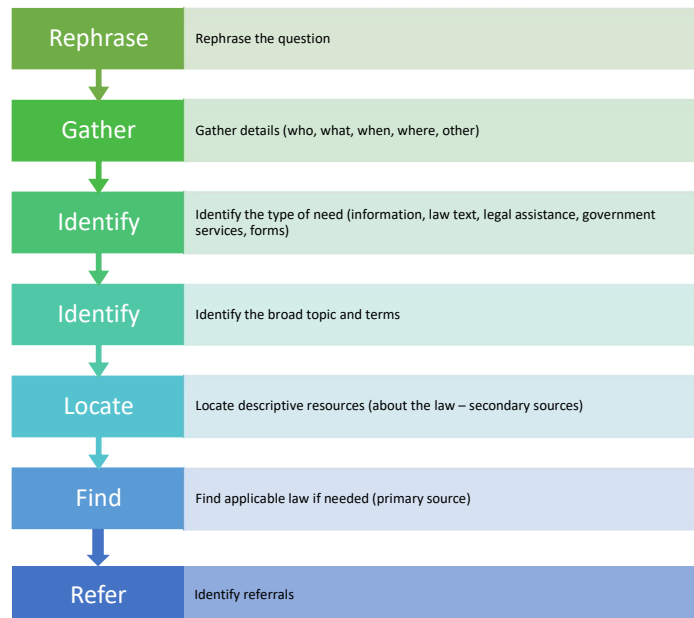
Rephrase
Rephrase the question

Gather
Gather details (who, what, when, where, other)

Identify
Identify the type of need (information, law text, legal assistance, government services, forms)

Identify
Identify the broad topic and terms

Locate
Locate descriptive resources (about the law – secondary sources)

Find
Find applicable law if needed (primary source)

Refer
Identify referrals